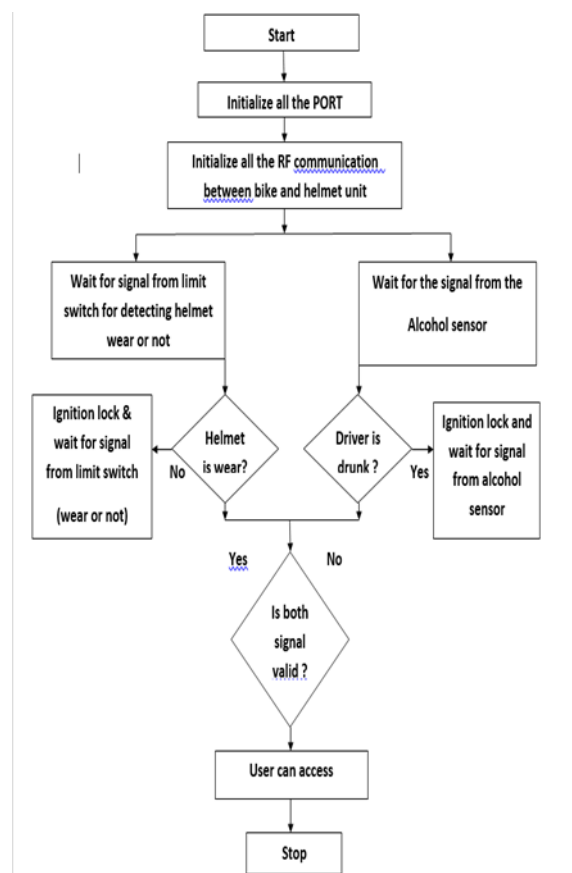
Start

Initialize all the PORT

Initialize all the RF communication between bike and helmet unit

Wait for signal from limit switch for detecting helmet wear or not

Wait for the signal from the Alcohol sensor

Ignition lock & wait for signal from limit switch

(wear or not)

No

Helmet is wear?

Driver is drunk ?

Yes

Ignition lock and wait for signal from alcohol sensor

Yes

No

Is both signal valid ?

User can access

Stop